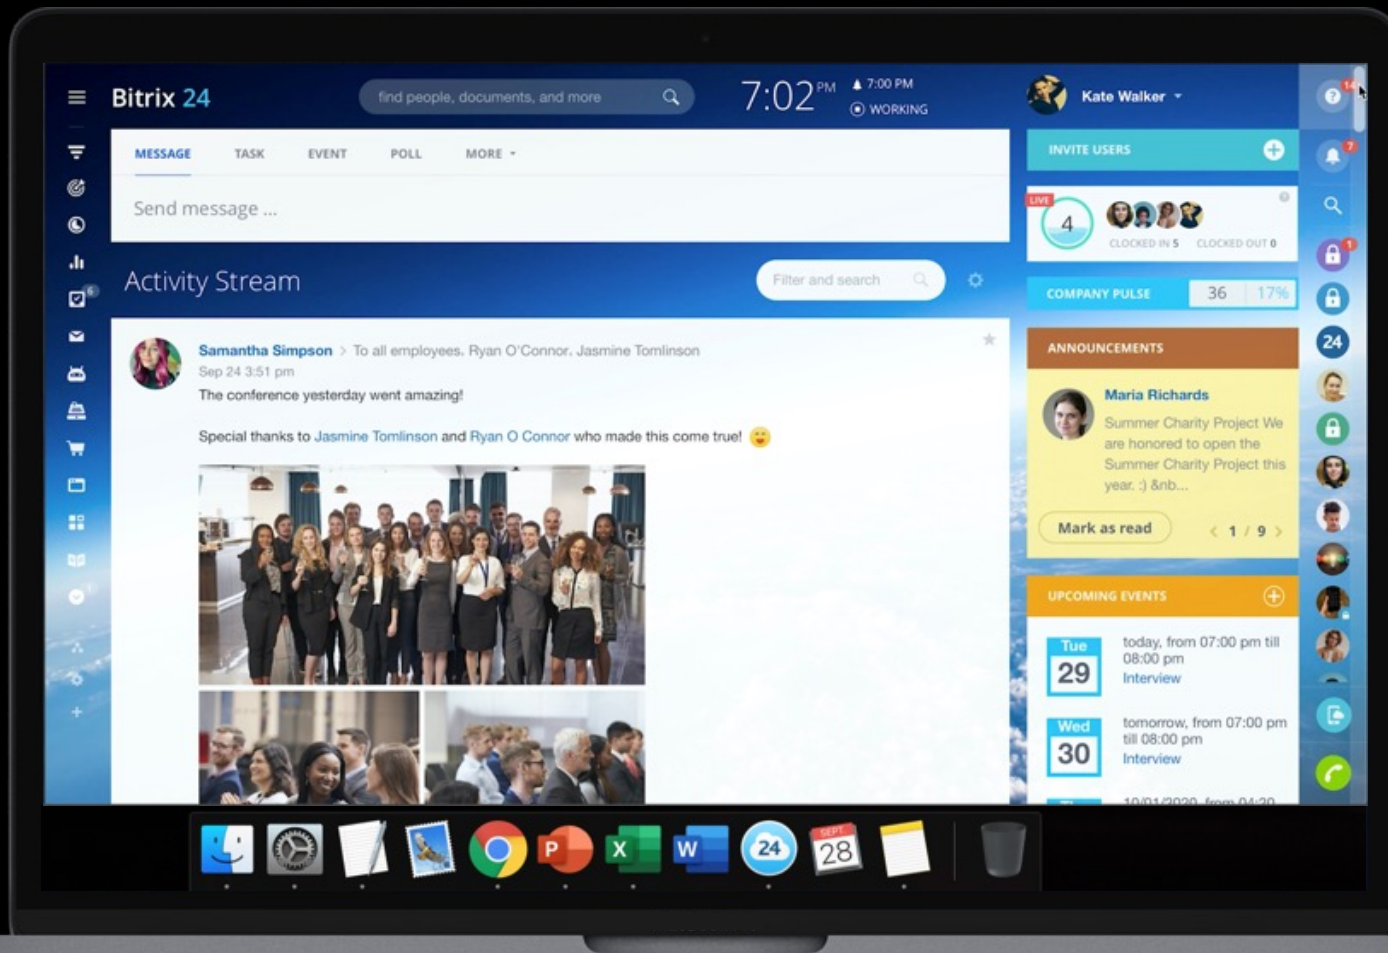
Bitrix 24

find people, documents, and more

7:02 PM

7:00 PM

WORKING

Kate Walker

MESSAGE TASK EVENT POLL MORE

Send message ...

Activity Stream

Filter and search

Samantha Simpson > To all employees, Ryan O'Connor, Jasmine Tomlinson

Sep 24 3:51 pm

The conference yesterday went amazing!

Special thanks to Jasmine Tomlinson and Ryan O Connor who made this come true!

INVITE USERS

LIVE

4

CLOCKED IN 5 CLOCKED OUT 0

COMPANY PULSE 36 17%

ANNOUNCEMENTS

Maria Richards

Summer Charity Project We are honored to open the Summer Charity Project this year. :) &nb...

Mark as read

1 / 9

UPCOMING EVENTS

Tue 29

today, from 07:00 pm till 08:00 pm

Interview

Wed 30

tomorrow, from 07:00 pm till 08:00 pm

Interview

10/01/2020, from 04:30

24

SEPT 28